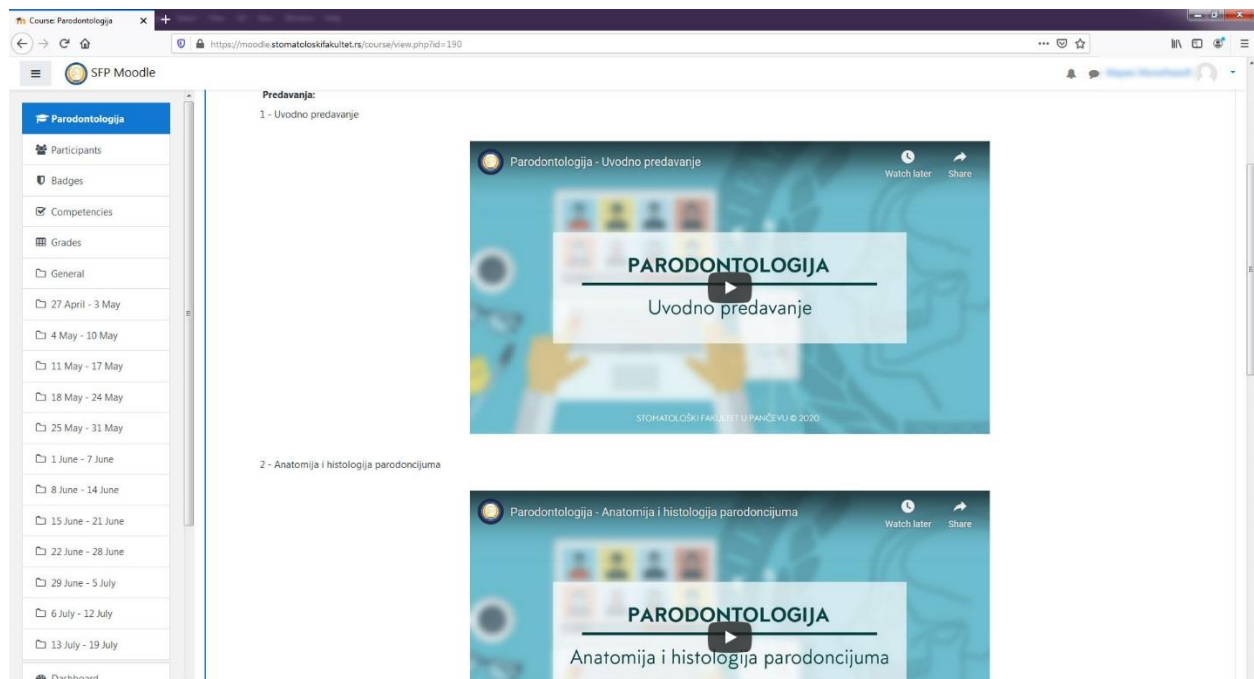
Course: Parodontologija

https://moodle.stomatoloskifakultet.rs/course/view.php?id=190

SFP Moodle

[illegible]

Parodontologija
Participants
Badges
Competencies
Grades
General
27 April - 3 May
4 May - 10 May
11 May - 17 May
18 May - 24 May
25 May - 31 May
1 June - 7 June
8 June - 14 June
15 June - 21 June
22 June - 28 June
29 June - 5 July
6 July - 12 July
13 July - 19 July
Dashboard

Predavanja:

1 - Uvodno predavanje

Parodontologija - Uvodno predavanje
Watch later
Share

PARODONTOLOGIJA
Uvodno predavanje

STOMATOLOŠKI FAKULTET U PANČEVU © 2020

2 - Anatomija i histologija parodoncijuma

Parodontologija - Anatomija i histologija parodoncijuma
Watch later
Share

PARODONTOLOGIJA
Anatomija i histologija parodoncijuma